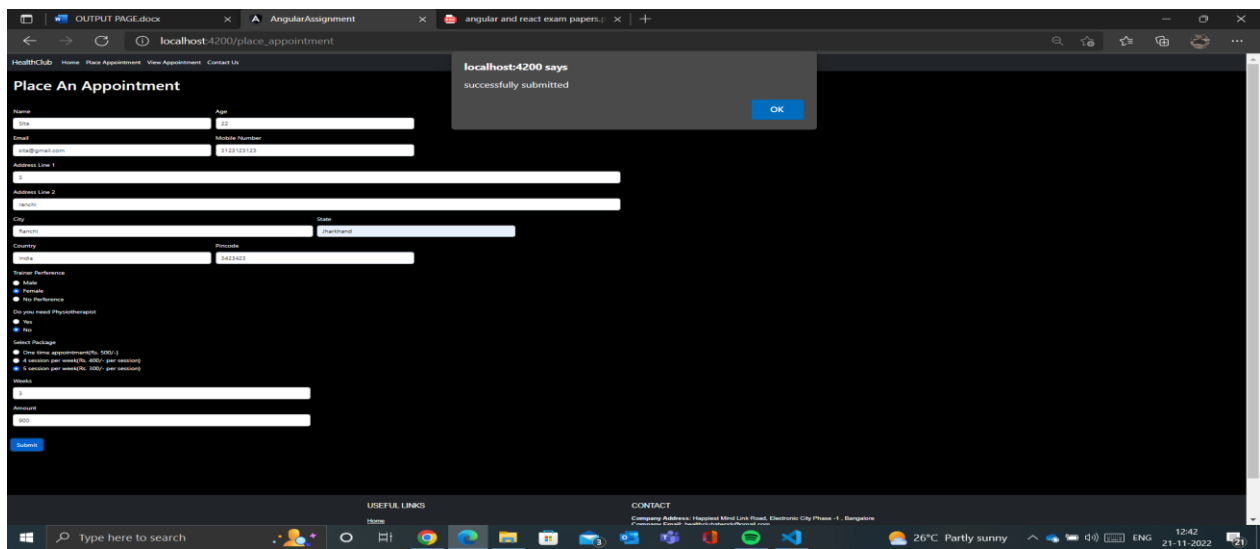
OUTPUT PAGE.docx
AngularAssignment
angular and react exam papers.p

localhost:4200/place_appointment

HealthClub Home Place Appointment View Appointment Contact Us

localhost:4200 says
successfully submitted
OK

Place An Appointment

Name
Sita
Age
22
Email
sita@gmail.com
Mobile Number
3123123123
Address Line 1
S
Address Line 2
ranchi
City
Ranchi
State
Jharkhand
Country
India
Pincode
5423423

Trainer Perference
Male
Female
No Perference

Do you need Physiotherapist
Yes
No

Select Package
One time appointment(Rs. 500/-)
4 session per week(Rs. 400/- per session)
5 session per week(Rs. 300/- per session)

Weeks
3
Amount
900
Submit

USEFUL LINKS
Home

CONTACT
Company Address: Happiest Mind Link Road, Electronic City Phase -1 , Bangalore
Company Email: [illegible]

Type here to search
26°C Partly sunny
ENG
12:42
21-11-2022